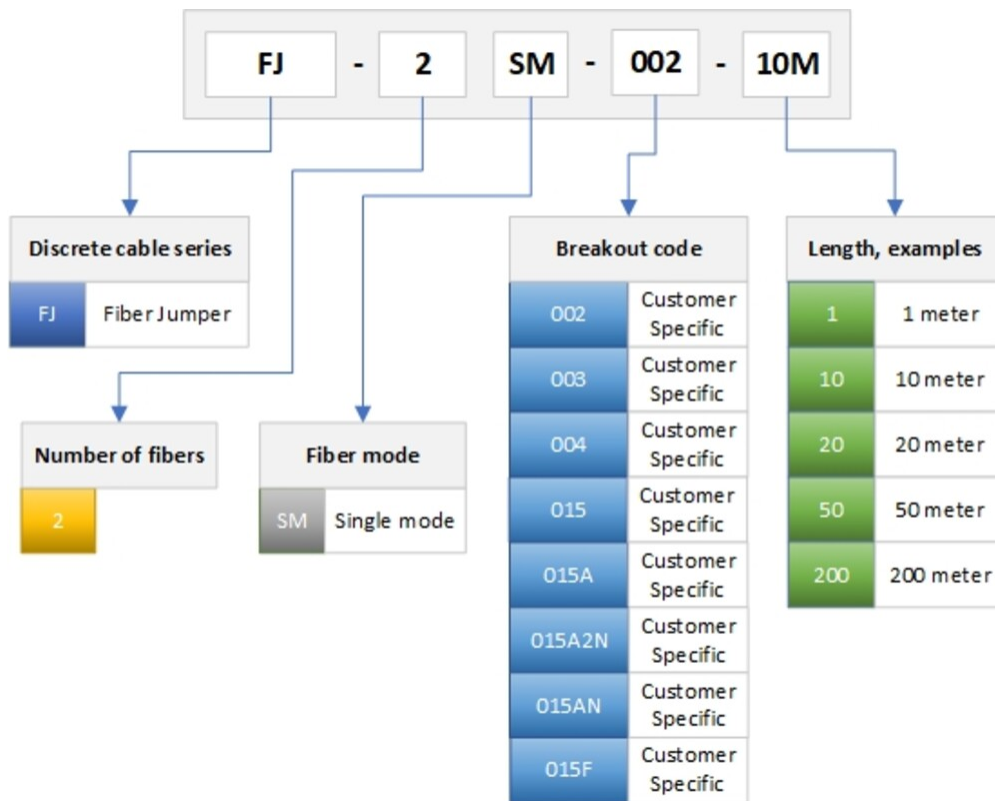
FJ - 2 SM - 002 - 10M

Discrete cable series

| FJ | Fiber Jumper |
|---|---|

Number of fibers

| 2 |
|---|

Fiber mode

| SM | Single mode |
|---|---|

Breakout code

| 002 | Customer Specific |
|---|---|
| 003 | Customer Specific |
| 004 | Customer Specific |
| 015 | Customer Specific |
| 015A | Customer Specific |
| 015A2N | Customer Specific |
| 015AN | Customer Specific |
| 015F | Customer Specific |

Length, examples

| 1 | 1 meter |
|---|---|
| 10 | 10 meter |
| 20 | 20 meter |
| 50 | 50 meter |
| 200 | 200 meter |